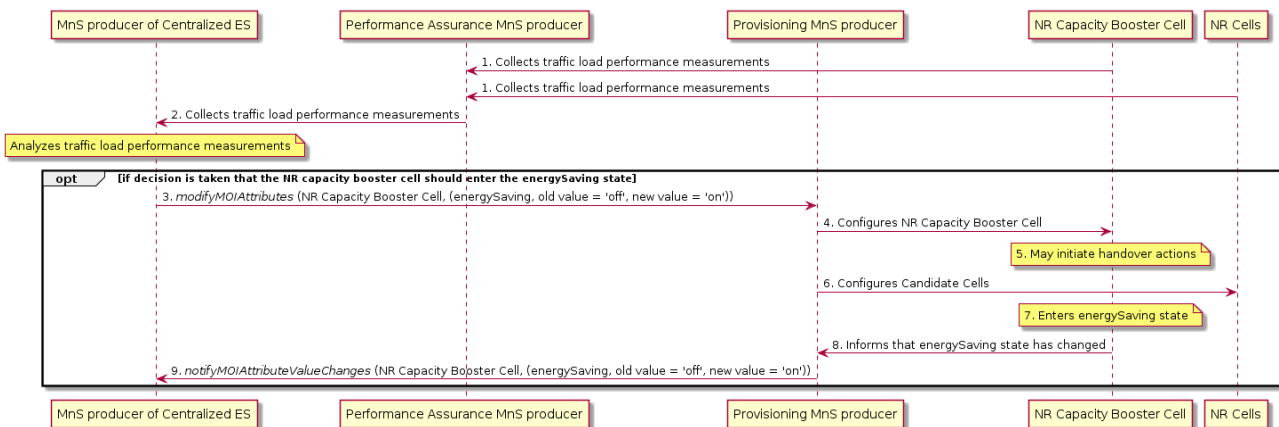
MnS producer of Centralized ES

Performance Assurance MnS producer

Provisioning MnS producer

NR Capacity Booster Cell

NR Cells

1. Collects traffic load performance measurements

1. Collects traffic load performance measurements

2. Collects traffic load performance measurements

Analyzes traffic load performance measurements

opt

[if decision is taken that the NR capacity booster cell should enter the energySaving state]

3. modifyMOIAttributes (NR Capacity Booster Cell, (energySaving, old value = 'off', new value = 'on'))

4. Configures NR Capacity Booster Cell

5. May initiate handover actions

6. Configures Candidate Cells

7. Enters energySaving state

8. Informs that energySaving state has changed

9. notifyMOIAttributeValueChanges (NR Capacity Booster Cell, (energySaving, old value = 'off', new value = 'on'))

MnS producer of Centralized ES

Performance Assurance MnS producer

Provisioning MnS producer

NR Capacity Booster Cell

NR Cells